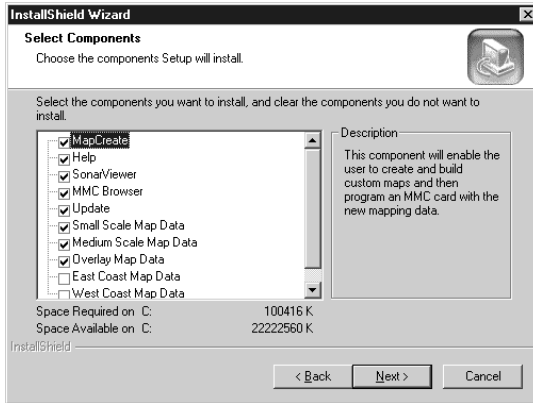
InstallShield Wizard

Select Components
Choose the components Setup will install.

Select the components you want to install, and clear the components you do not want to install.

MapCreate
Help
SonarViewer
MMC Browser
Update
Small Scale Map Data
Medium Scale Map Data
Overlay Map Data
East Coast Map Data
West Coast Map Data

Description
This component will enable the user to create and build custom maps and then program an MMC card with the new mapping data.

Space Required on C: 100416 K
Space Available on C: 22222560 K

InstallShield

< Back
Next >
Cancel